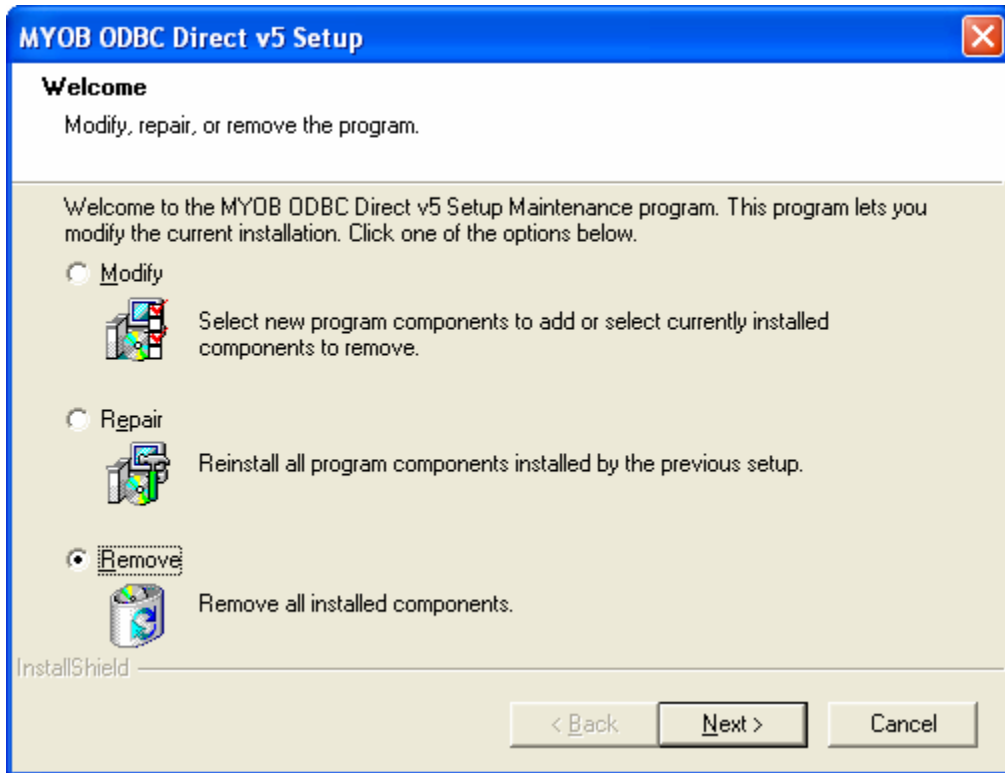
MYOB ODBC Direct v5 Setup

Welcome

Modify, repair, or remove the program.

Welcome to the MYOB ODBC Direct v5 Setup Maintenance program. This program lets you modify the current installation. Click one of the options below.

Modify

Select new program components to add or select currently installed components to remove.

Repair

Reinstall all program components installed by the previous setup.

Remove

Remove all installed components.

InstallShield

< Back

Next >

Cancel